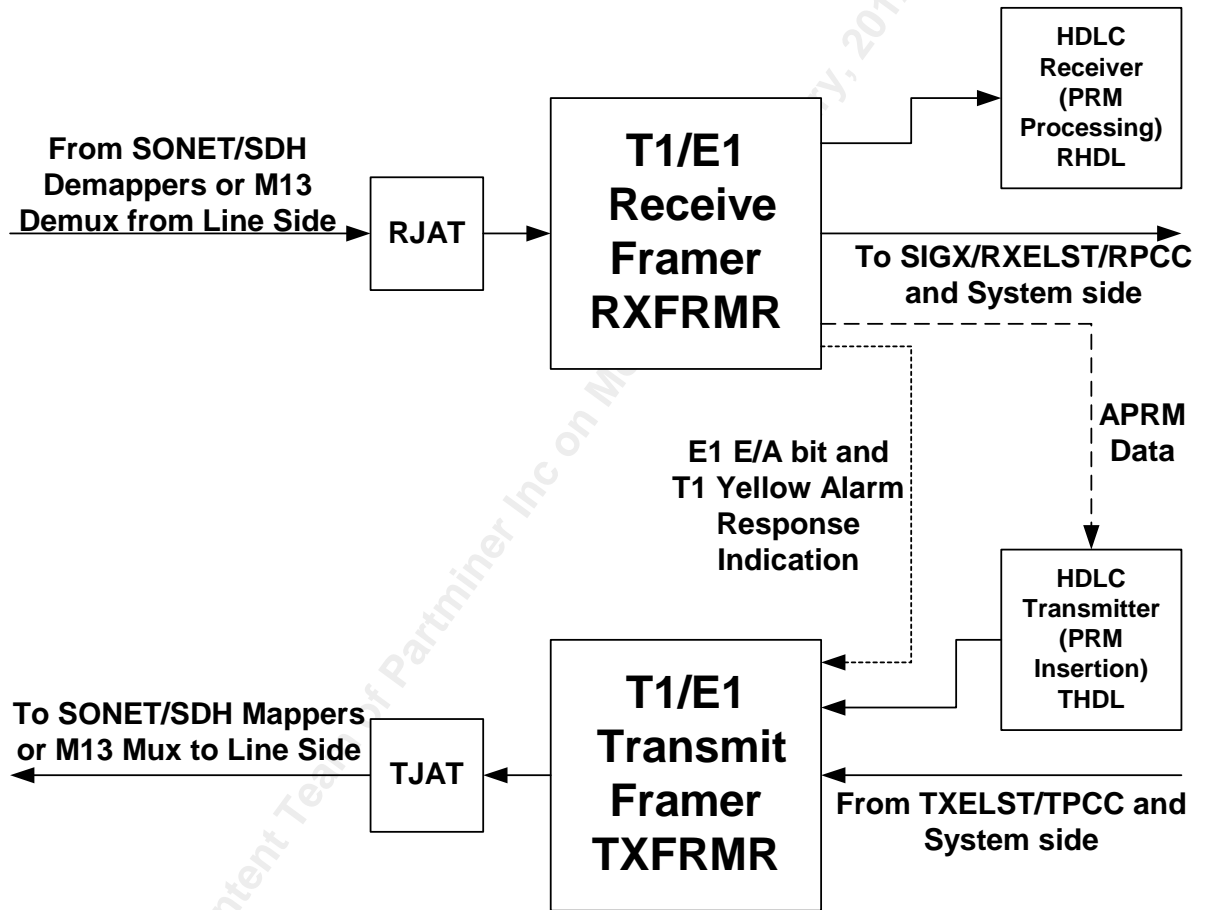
HDLC Receiver (PRM Processing) RHDL

From SONET/SDH Demappers or M13 Demux from Line Side

RJAT

T1/E1 Receive Framer RXFRMR

To SIGX/RXELST/RPCC and System side

APRM Data

E1 E/A bit and T1 Yellow Alarm Response Indication

HDLC Transmitter (PRM Insertion) THDL

To SONET/SDH Mappers or M13 Mux to Line Side

TJAT

T1/E1 Transmit Framer TXFRMR

From TXELST/TPCC and System side

Content Team of Partminer Inc on M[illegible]ry, 20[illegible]